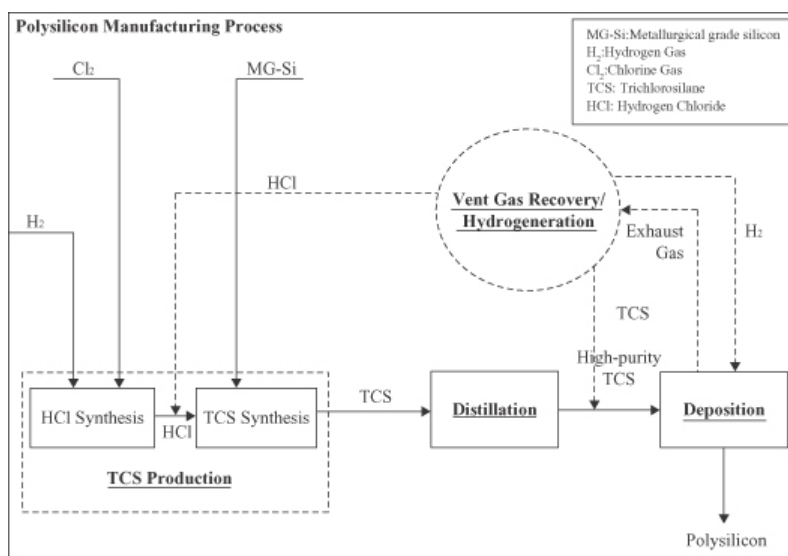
Polysilicon Manufacturing Process

MG-Si:Metallurgical grade silicon
$H_2$:Hydrogen Gas
$Cl_2$:Chlorine Gas
TCS: Trichlorosilane
HCl: Hydrogen Chloride

$Cl_2$

MG-Si

HCl

Vent Gas Recovery/ Hydrogeneration

$H_2$

Exhaust Gas

$H_2$

TCS

High-purity TCS

HCl Synthesis

HCl

TCS Synthesis

TCS

Distillation

Deposition

TCS Production

Polysilicon